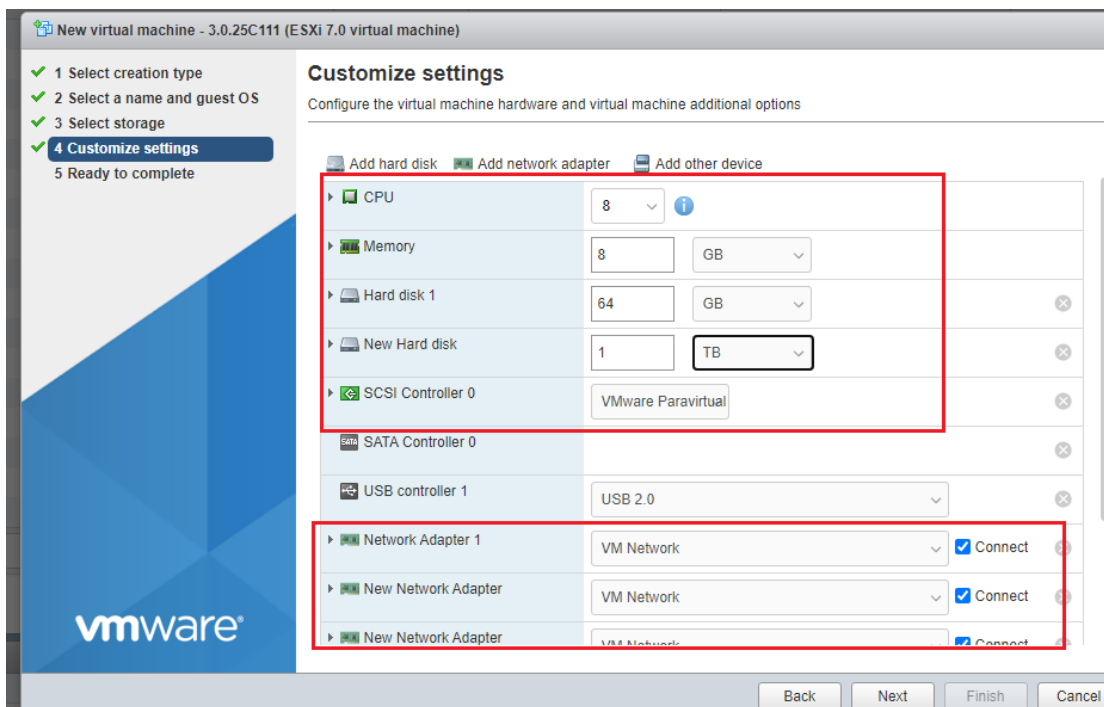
New virtual machine - 3.0.25C111 (ESXi 7.0 virtual machine)

1 Select creation type
2 Select a name and guest OS
3 Select storage
4 Customize settings
5 Ready to complete

vmware

Customize settings
Configure the virtual machine hardware and virtual machine additional options

Add hard disk  Add network adapter  Add other device

| | | |
|---|---|---|
| CPU | 8 | |
| Memory | 8 | GB |
| Hard disk 1 | 64 | GB |
| New Hard disk | 1 | TB |
| SCSI Controller 0 | VMware Paravirtual | |
| SATA Controller 0 | | |
| USB controller 1 | USB 2.0 | |
| Network Adapter 1 | VM Network | Connect |
| New Network Adapter | VM Network | Connect |
| New Network Adapter | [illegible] | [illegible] |

Back  Next  Finish  Cancel